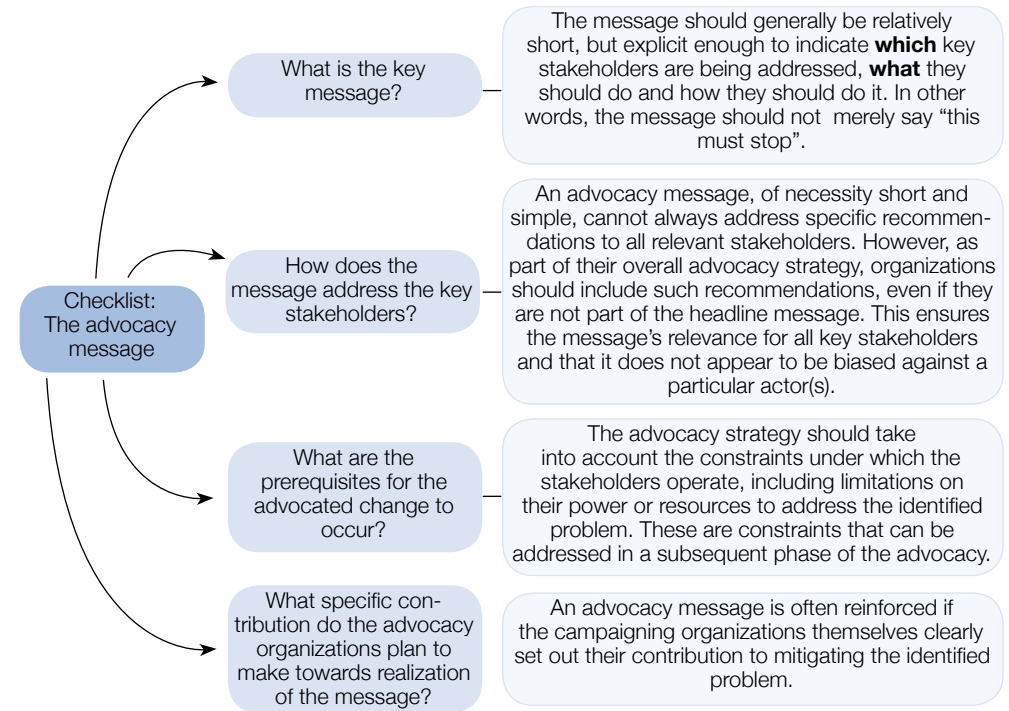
Checklist: The advocacy message

What is the key message?

The message should generally be relatively short, but explicit enough to indicate **which** key stakeholders are being addressed, **what** they should do and how they should do it. In other words, the message should not merely say "this must stop".

How does the message address the key stakeholders?

An advocacy message, of necessity short and simple, cannot always address specific recommendations to all relevant stakeholders. However, as part of their overall advocacy strategy, organizations should include such recommendations, even if they are not part of the headline message. This ensures the message's relevance for all key stakeholders and that it does not appear to be biased against a particular actor(s).

What are the prerequisites for the advocated change to occur?

The advocacy strategy should take into account the constraints under which the stakeholders operate, including limitations on their power or resources to address the identified problem. These are constraints that can be addressed in a subsequent phase of the advocacy.

What specific contribution do the advocacy organizations plan to make towards realization of the message?

An advocacy message is often reinforced if the campaigning organizations themselves clearly set out their contribution to mitigating the identified problem.